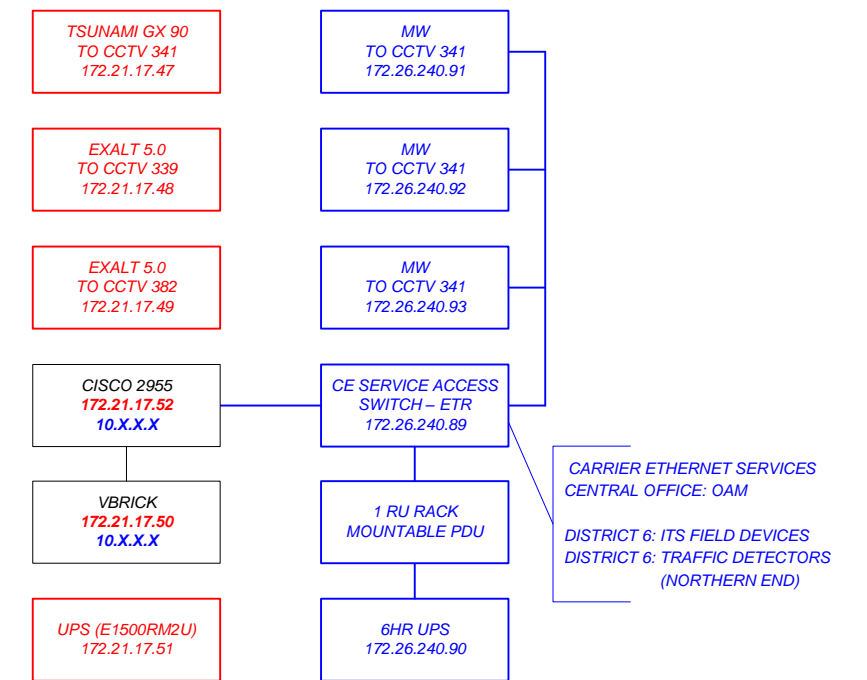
TSUNAMI GX 90
TO CCTV 341
172.21.17.47

MW
TO CCTV 341
172.26.240.91

EXALT 5.0
TO CCTV 339
172.21.17.48

MW
TO CCTV 341
172.26.240.92

EXALT 5.0
TO CCTV 382
172.21.17.49

MW
TO CCTV 341
172.26.240.93

CISCO 2955
172.21.17.52
10.X.X.X

CE SERVICE ACCESS
SWITCH – ETR
172.26.240.89

CARRIER ETHERNET SERVICES
CENTRAL OFFICE: OAM

DISTRICT 6: ITS FIELD DEVICES
DISTRICT 6: TRAFFIC DETECTORS
(NORTHERN END)

VBRICK
172.21.17.50
10.X.X.X

1 RU RACK
MOUNTABLE PDU

UPS (E1500RM2U)
172.21.17.51

6HR UPS
172.26.240.90